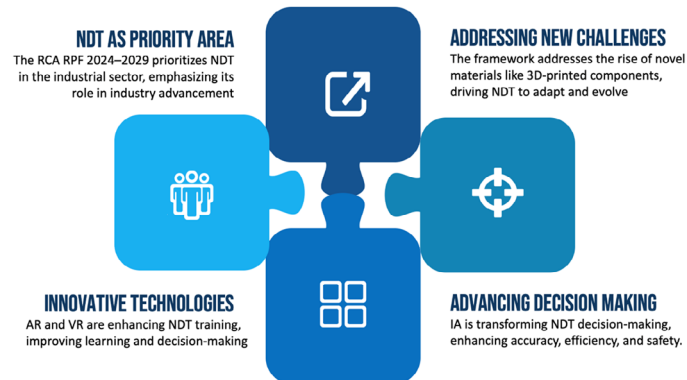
NDT AS PRIORITY AREA

The RCA RPF 2024–2029 prioritizes NDT in the industrial sector, emphasizing its role in industry advancement

ADDRESSING NEW CHALLENGES

The framework addresses the rise of novel materials like 3D-printed components, driving NDT to adapt and evolve

INNOVATIVE TECHNOLOGIES

AR and VR are enhancing NDT training, improving learning and decision-making

ADVANCING DECISION MAKING

IA is transforming NDT decision-making, enhancing accuracy, efficiency, and safety.